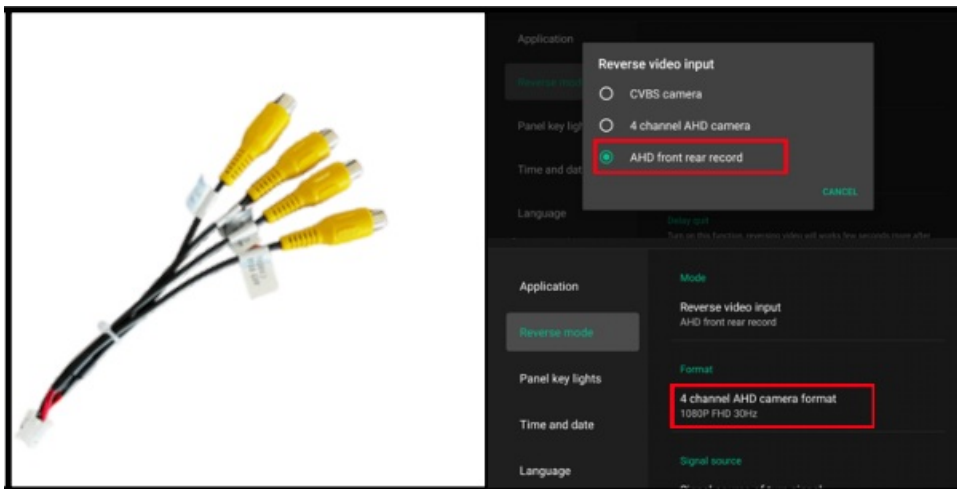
Application

Reverse mod

Panel key ligh

Time and dat

Language

Reverse video input

CVBS camera

4 channel AHD camera

AHD front rear record

CANCEL

Delay quit

Turn on this function, reversing video will works few seconds more after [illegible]

Application

Reverse mode

Panel key lights

Time and date

Language

Mode

Reverse video input
AHD front rear record

Format

4 channel AHD camera format
1080P FHD 30Hz

Signal source

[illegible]